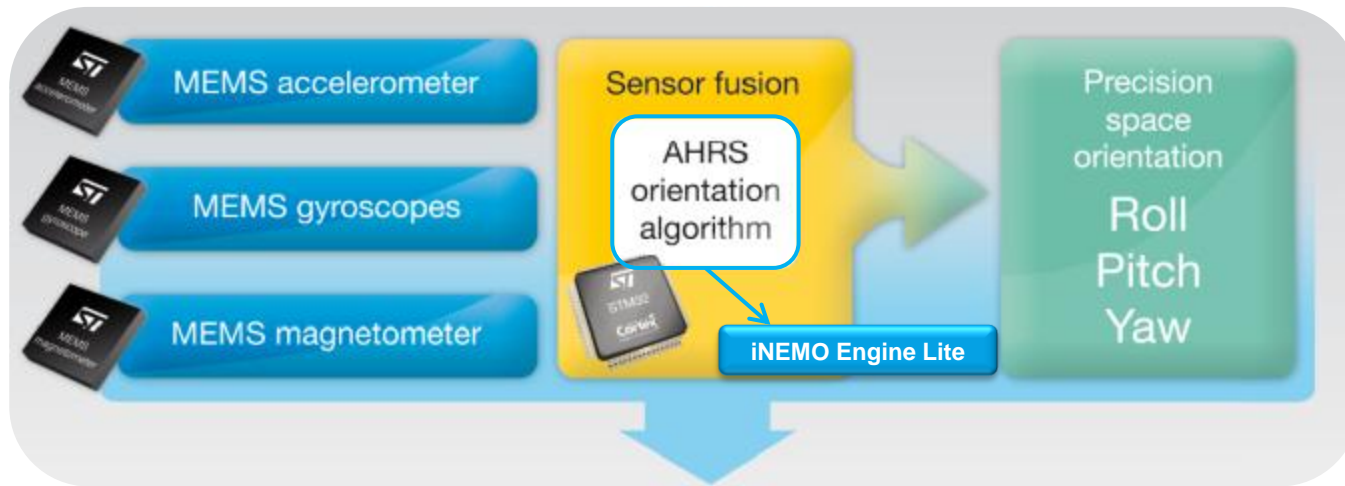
ST MEMS accelerometer

MEMS accelerometer

ST MEMS gyroscope

MEMS gyroscopes

ST MEMS magnetometer

MEMS magnetometer

Sensor fusion

AHRS orientation algorithm

ST STM32 Cortex

iNEMO Engine Lite

Precision space orientation

Roll

Pitch

Yaw